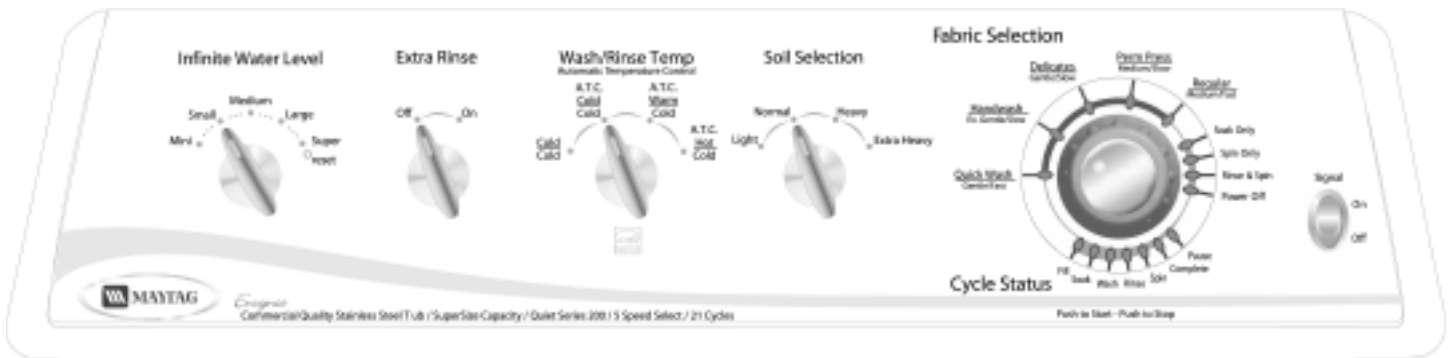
Infinite Water Level

Mini Small Medium Large Super Reset

Extra Rinse

Off On

Wash/Rinse Temp
Automatic Temperature Control

Cold
Cold

A.T.C.
Cold
Cold

A.T.C.
Warm
Cold

A.T.C.
Hot
Cold

Soil Selection

Light Normal Heavy Extra Heavy

Fabric Selection

Quick Wash
Gentle/Fast

Handwash
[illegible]

Delicates
Gentle/Slow

Perm Press
Medium/Slow

Regular
Medium/Fast

Soak Only
Spin Only
Rinse & Spin
Power Off

Fill Soak Wash Rinse Spin Power Complete

Cycle Status

Signal
On
Off

MAYTAG

Enigma

Commercial Quality Stainless Steel Tub / SuperSize Capacity / Quiet Series 200 / 5 Speed Select / 21 Cycles

Push to Start - Push to Stop